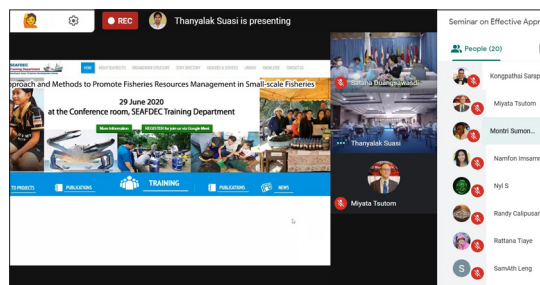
REC
Thanyalak Suasi is presenting
Seminar on Effective Appr
People (20)
SEAFDEC Training Department
HOME
pproach and Methods to Promote Fisheries Resources Management in Small-scale Fisheries
29 June 2020
at the Conference room, SEAFDEC Training Department
More information
REGISTER for join via Google Meet
TO PROJECTS
PUBLICATIONS
TRAINING
PUBLICATIONS
NEWS
Sataha Duangsuwan
Thanyalak Suasi
Miyata Tsutom
Kongpathai Sarap
Miyata Tsutom
Montri Sumon...
Namfon Imsamr
Nyl S
Randy Calipusar
Rattana Tiaye
SamAth Leng